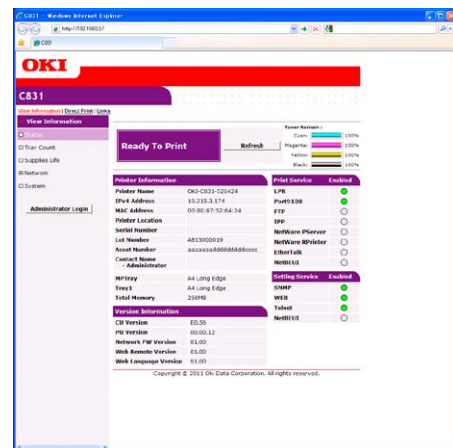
C831 - Windows Internet Explorer
http://192.168.0.1/
C831

OKI

C831

View Information | Direct Print | Links

View Information
Status
Tray Count
Supplies Life
Network
System

Administrator Login

Ready To Print
Refresh

Toner Remain :
Cyan: 100%
Magenta: 100%
Yellow: 100%
Black: 100%

| Printer Information | |
|---|---|
| Printer Name | OKI-C831-526424 |
| IPv4 Address | 10.215.3.174 |
| MAC Address | 00:80:87:52:64:74 |
| Printer Location | |
| Serial Number | |
| Lot Number | AB13000019 |
| Asset Number | aaaaaaaaddddddddcccc |
| Contact Name - Administrator | |
| MPTray | A4 Long Edge |
| Tray1 | A4 Long Edge |
| Total Memory | 256MB |

| Version Information | |
|---|---|
| CU Version | E0.56 |
| PU Version | 00.00.12 |
| Network FW Version | 01.00 |
| Web Remote Version | 01.00 |
| Web Language Version | 01.00 |

| Print Service | Enabled |
|---|---|
| LPR | |
| Port9100 | |
| FTP | |
| IPP | |
| NetWare PServer | |
| NetWare RPrinter | |
| EtherTalk | |
| NetBEUI | |

| Setting Service | Enabled |
|---|---|
| SNMP | |
| WEB | |
| Telnet | |
| NetBEUI | |

Copyright © 2011 Oki Data Corporation. All rights reserved.